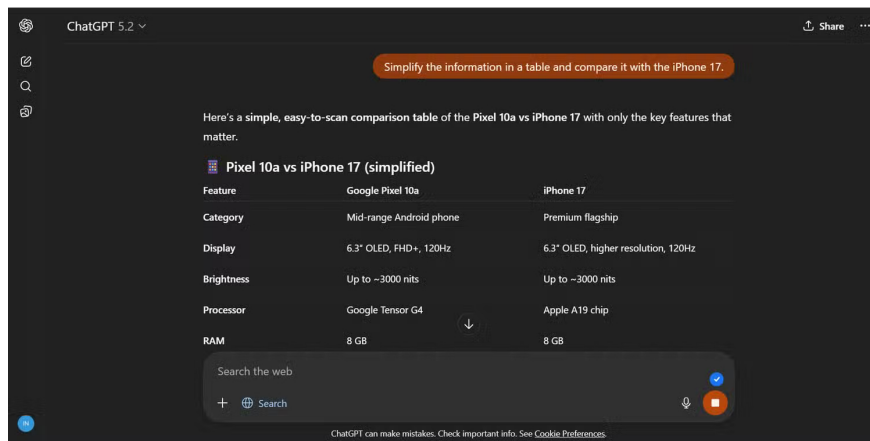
ChatGPT 5.2

Share

Simplify the information in a table and compare it with the iPhone 17.

Here's a simple, easy-to-scan comparison table of the Pixel 10a vs iPhone 17 with only the key features that matter.

Pixel 10a vs iPhone 17 (simplified)

| Feature | Google Pixel 10a | iPhone 17 |
|---|---|---|
| Category | Mid-range Android phone | Premium flagship |
| Display | 6.3" OLED, FHD+, 120Hz | 6.3" OLED, higher resolution, 120Hz |
| Brightness | Up to ~3000 nits | Up to ~3000 nits |
| Processor | Google Tensor G4 | Apple A19 chip |
| RAM | 8 GB | 8 GB |

Search the web

Search

IN

ChatGPT can make mistakes. Check important info. See Cookie Preferences.